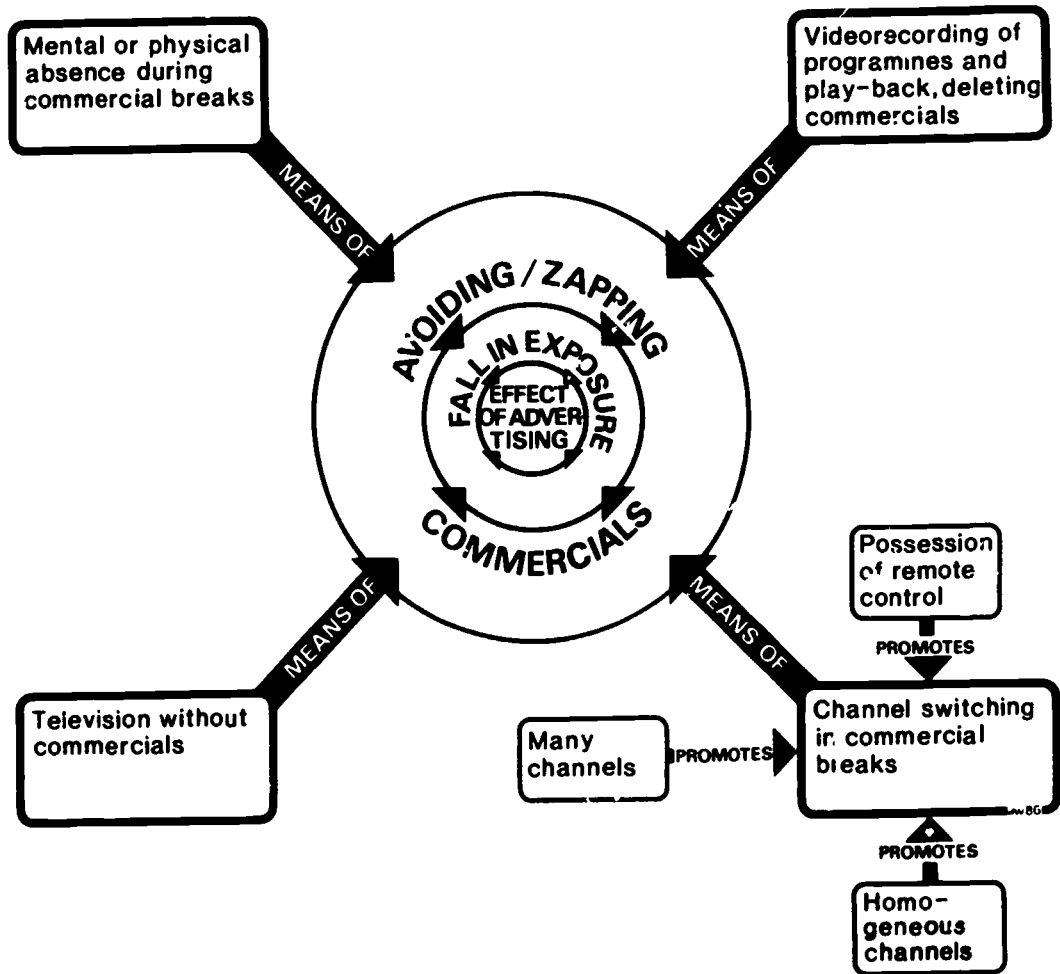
Mental or physical absence during commercial breaks

MEANS OF

Videorecording of programmes and play-back, deleting commercials

MEANS OF

AVOIDING / ZAPPING

FALL IN EXPOSURE

EFFECT OF ADVERTISING

COMMERCIALS

MEANS OF

Television without commercials

MEANS OF

Possession of remote control

PROMOTES

Channel switching in commercial breaks

Many channels

PROMOTES

PROMOTES

Homogeneous channels